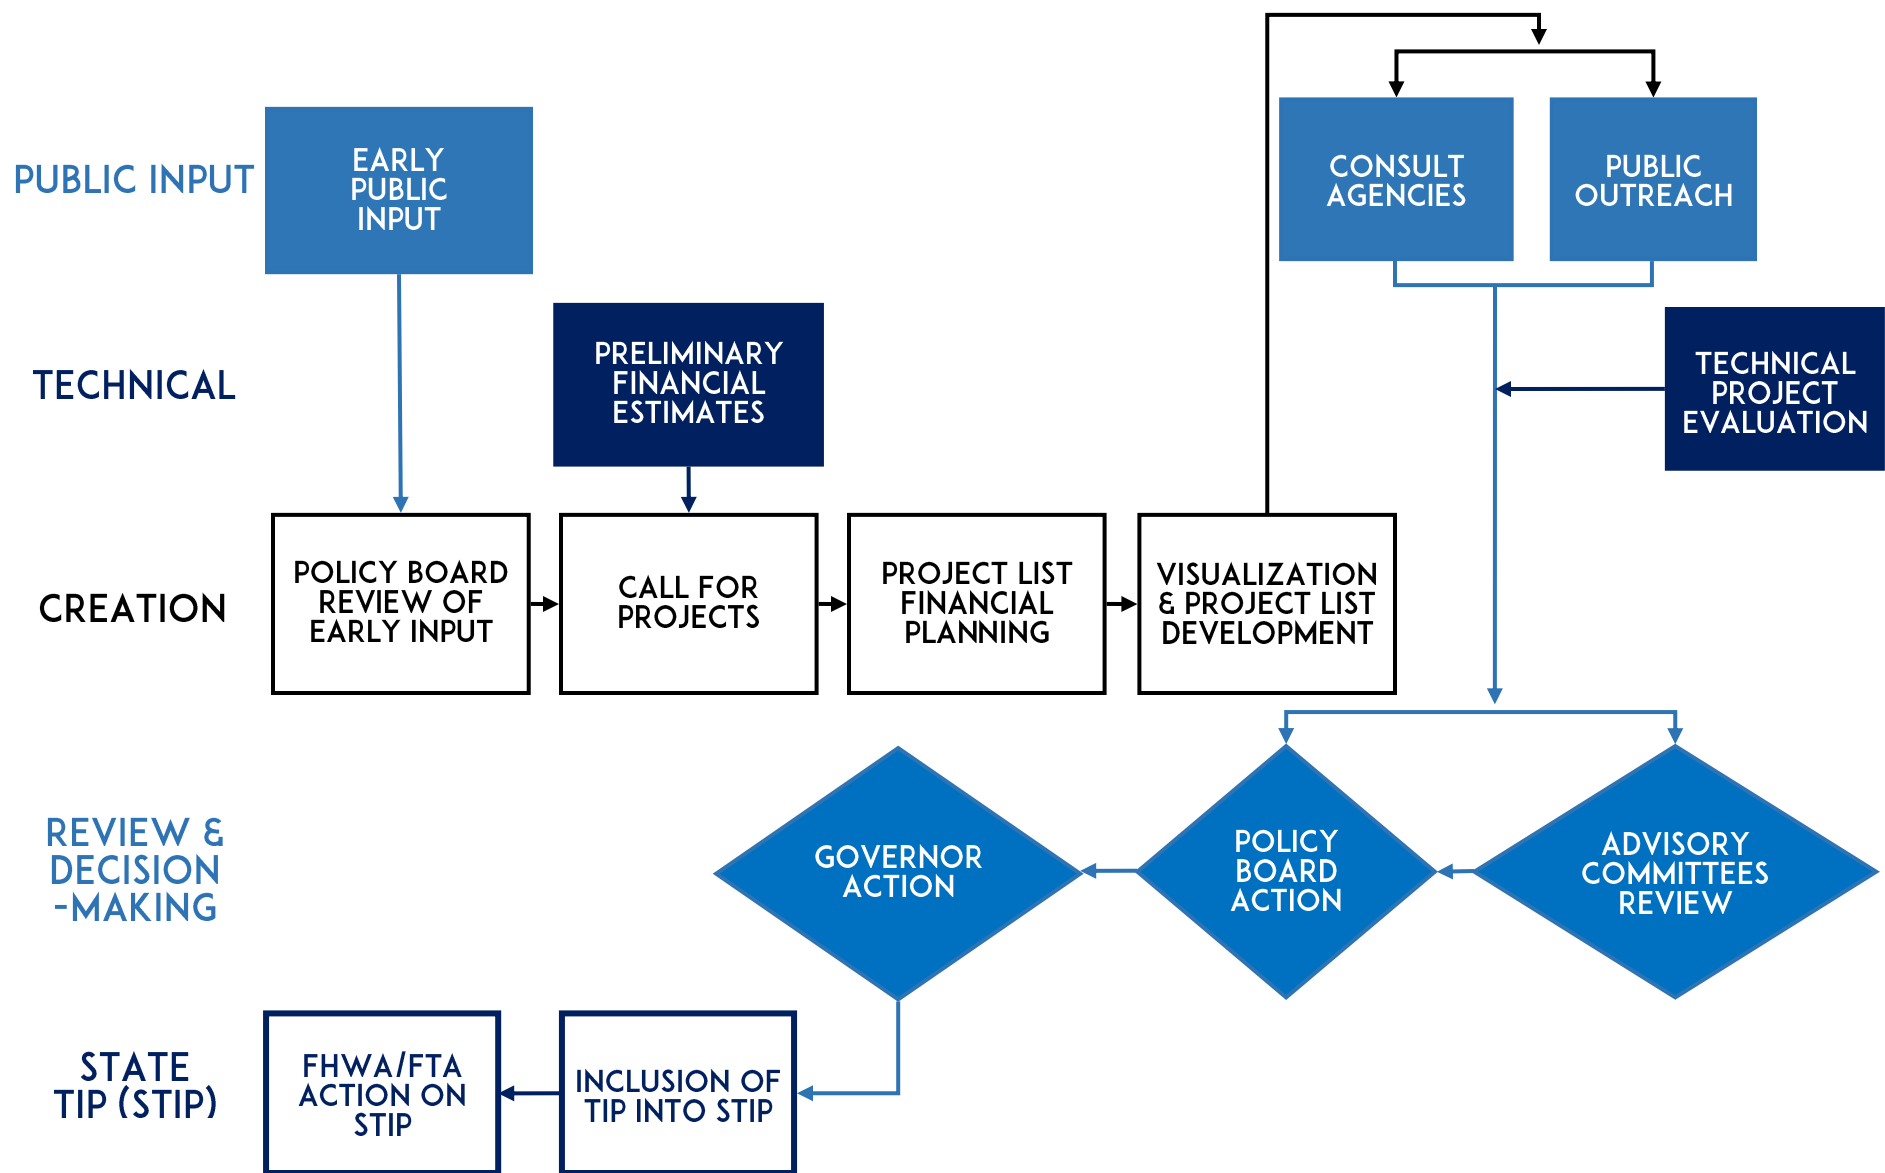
PUBLIC INPUT

EARLY PUBLIC INPUT

CONSULT AGENCIES

PUBLIC OUTREACH

TECHNICAL

PRELIMINARY FINANCIAL ESTIMATES

TECHNICAL PROJECT EVALUATION

CREATION

POLICY BOARD REVIEW OF EARLY INPUT

CALL FOR PROJECTS

PROJECT LIST FINANCIAL PLANNING

VISUALIZATION & PROJECT LIST DEVELOPMENT

REVIEW & DECISION -MAKING

GOVERNOR ACTION

POLICY BOARD ACTION

ADVISORY COMMITTEES REVIEW

STATE TIP (STIP)

FHWA/FTA ACTION ON STIP

INCLUSION OF TIP INTO STIP